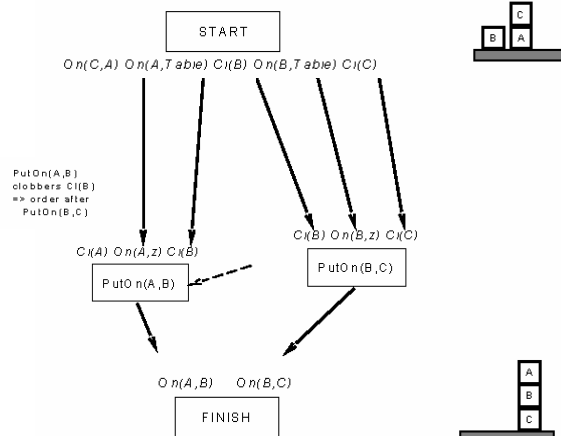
START

On(C,A) On(A,Table) Cl(B) On(B,Table) Cl(C)

PutOn(A,B) clobbers Cl(B) => order after PutOn(B,C)

Cl(A) On(A,z) Cl(B)

PutOn(A,B)

Cl(B) On(B,z) Cl(C)

PutOn(B,C)

On(A,B) On(B,C)

FINISH

C
B A

A
B
C